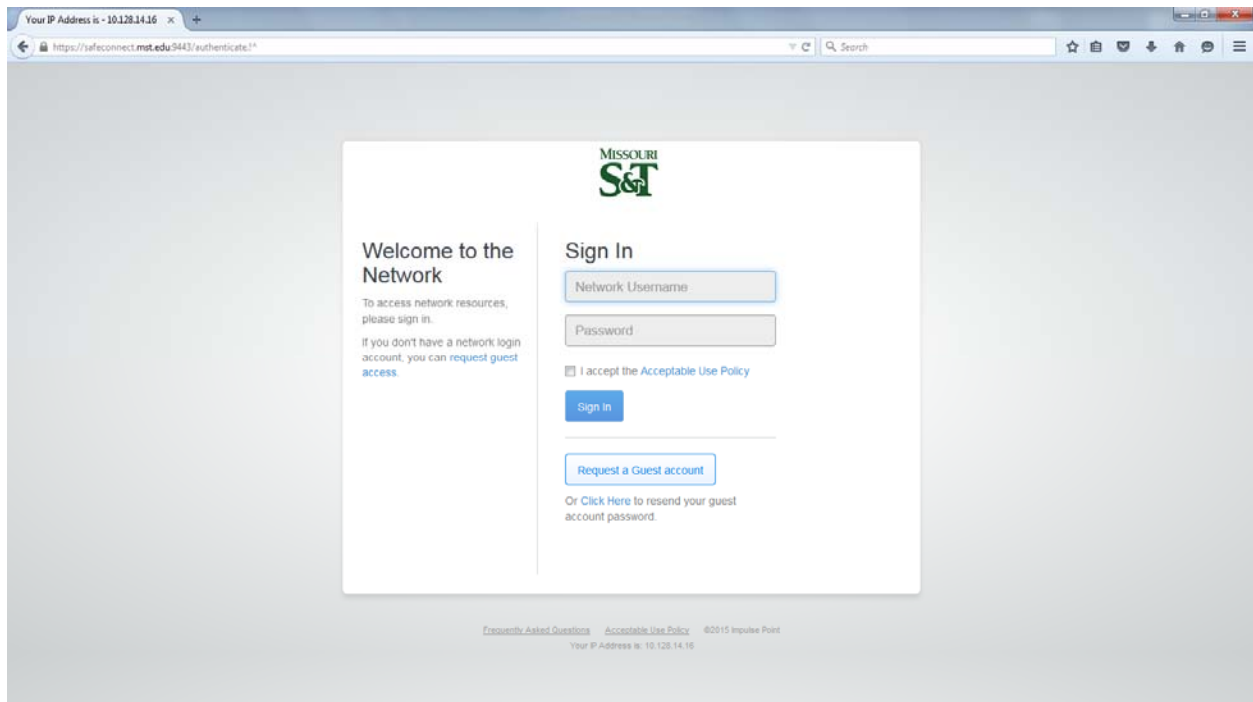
Your IP Address is - 10.128.14.16 ×

https://safeconnect.mst.edu:9443/authenticate.!^

Search

MISSOURI
S&T

Welcome to the Network

To access network resources, please sign in.

If you don't have a network login account, you can request guest access.

Sign In

Network Username

Password

I accept the Acceptable Use Policy

Sign In

Request a Guest account

Or Click Here to resend your guest account password.

Frequently Asked Questions Acceptable Use Policy ©2015 Impulse Point
Your IP Address is: 10.128.14.16